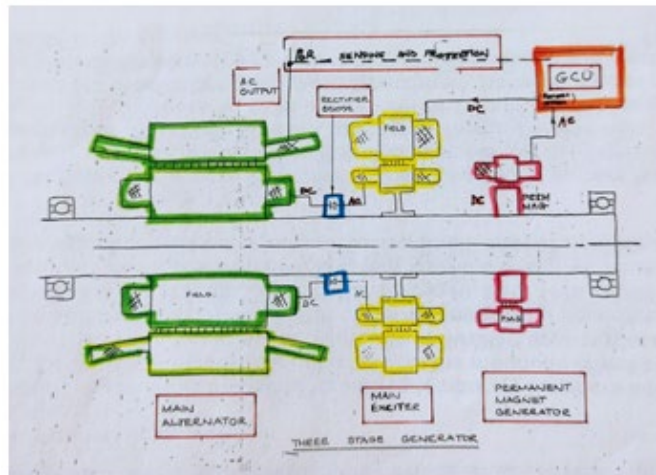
B.R. SENSING AND PROTECTION

A.C. OUTPUT

RECTIFIER DIODES

GCU

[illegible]

DC

AC

FIELD

DC

AC

DC

PERM MAG

FIELD

DC

PMG

MAIN ALTERNATOR

MAIN EXCITER

PERMANENT MAGNET GENERATOR

THREE STAGE GENERATOR